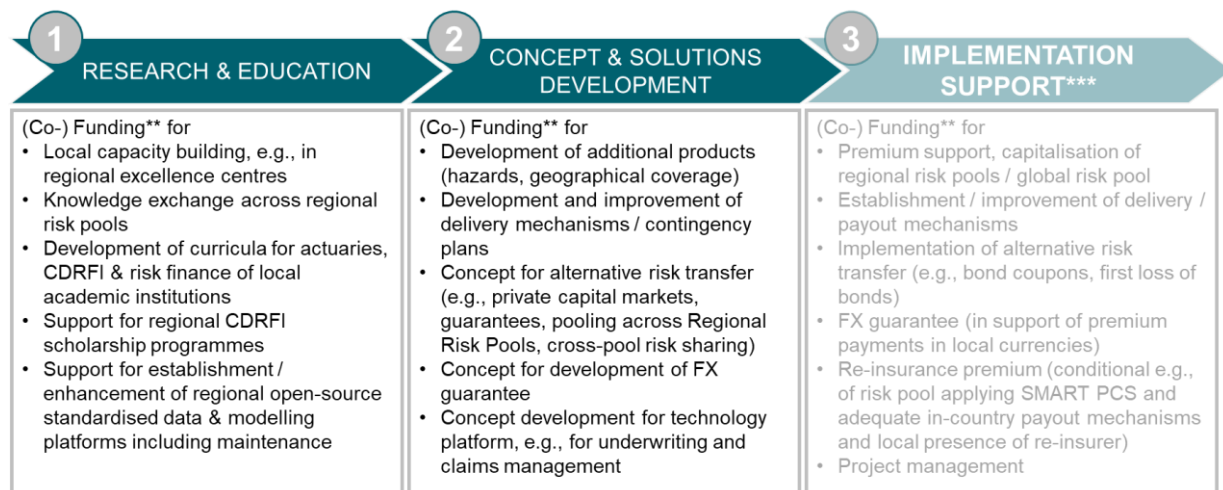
1
RESEARCH & EDUCATION

(Co-) Funding** for
• Local capacity building, e.g., in regional excellence centres
• Knowledge exchange across regional risk pools
• Development of curricula for actuaries, CDRFI & risk finance of local academic institutions
• Support for regional CDRFI scholarship programmes
• Support for establishment / enhancement of regional open-source standardised data & modelling platforms including maintenance

2
CONCEPT & SOLUTIONS DEVELOPMENT

(Co-) Funding** for
• Development of additional products (hazards, geographical coverage)
• Development and improvement of delivery mechanisms / contingency plans
• Concept for alternative risk transfer (e.g., private capital markets, guarantees, pooling across Regional Risk Pools, cross-pool risk sharing)
• Concept for development of FX guarantee
• Concept development for technology platform, e.g., for underwriting and claims management

3
IMPLEMENTATION SUPPORT***

(Co-) Funding** for
• Premium support, capitalisation of regional risk pools / global risk pool
• Establishment / improvement of delivery / payout mechanisms
• Implementation of alternative risk transfer (e.g., bond coupons, first loss of bonds)
• FX guarantee (in support of premium payments in local currencies)
• Re-insurance premium (conditional e.g., of risk pool applying SMART PCS and adequate in-country payout mechanisms and local presence of re-insurer)
• Project management